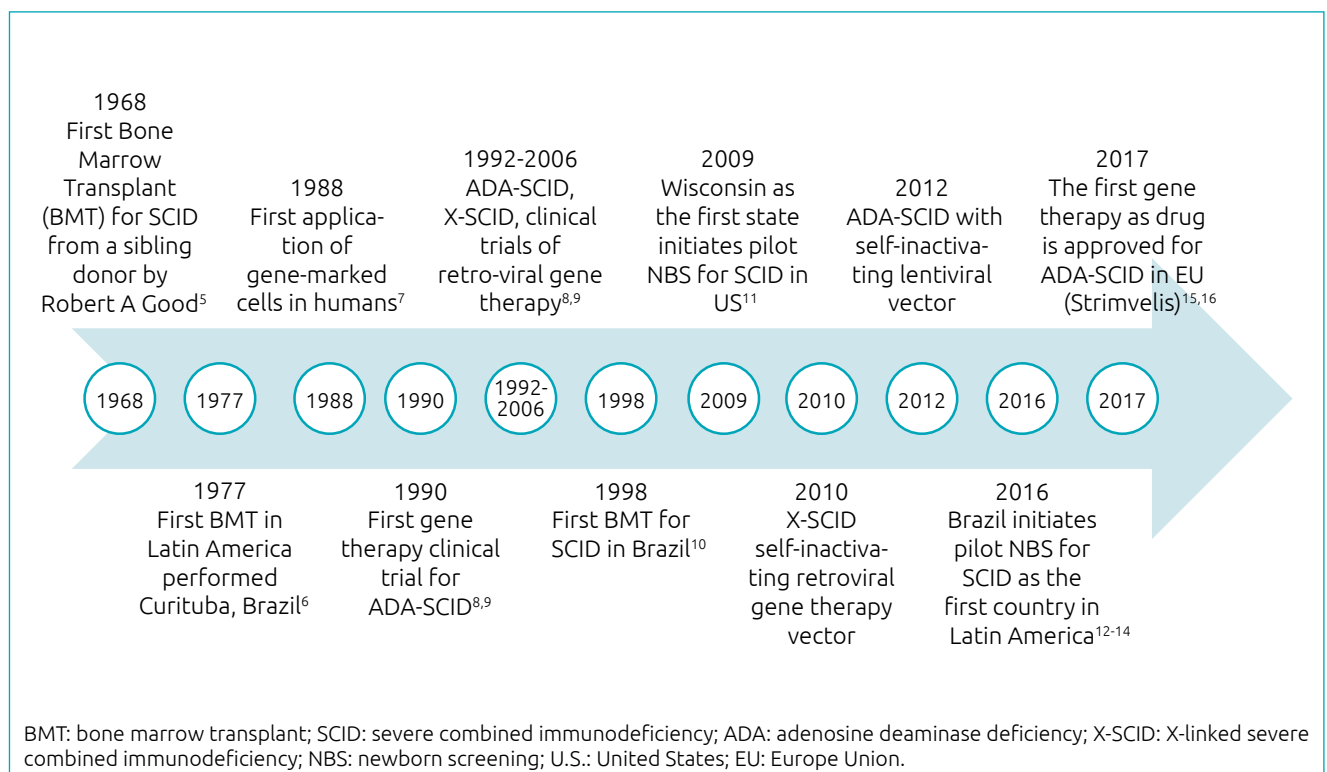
1968
First Bone Marrow Transplant (BMT) for SCID from a sibling donor by Robert A Good$^{5}$

1988
First application of gene-marked cells in humans$^{7}$

1992-2006
ADA-SCID, X-SCID, clinical trials of retro-viral gene therapy$^{8,9}$

2009
Wisconsin as the first state initiates pilot NBS for SCID in US$^{11}$

2012
ADA-SCID with self-inactivating lentiviral vector

2017
The first gene therapy as drug is approved for ADA-SCID in EU (Strimvelis)$^{15,16}$

1968 1977 1988 1990 1992-2006 1998 2009 2010 2012 2016 2017

1977
First BMT in Latin America performed Curituba, Brazil$^{6}$

1990
First gene therapy clinical trial for ADA-SCID$^{8,9}$

1998
First BMT for SCID in Brazil$^{10}$

2010
X-SCID self-inactivating retroviral gene therapy vector

2016
Brazil initiates pilot NBS for SCID as the first country in Latin America$^{12-14}$

BMT: bone marrow transplant; SCID: severe combined immunodeficiency; ADA: adenosine deaminase deficiency; X-SCID: X-linked severe combined immunodeficiency; NBS: newborn screening; U.S.: United States; EU: Europe Union.